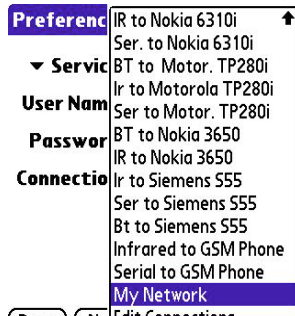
Preferenc

▼ Servic

User Nam

Passwor

Connectio

IR to Nokia 6310i
Ser. to Nokia 6310i
BT to Motor. TP280i
Ir to Motorola TP280i
Ser to Motor. TP280i
BT to Nokia 3650
IR to Nokia 3650
Ir to Siemens S55
Ser to Siemens S55
Bt to Siemens S55
Infrared to GSM Phone
Serial to GSM Phone
My Network
Edit Connections